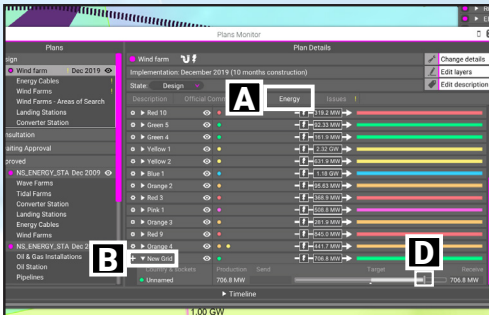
Plans Monitor

Plans

sign
Wind farm Dec 2019
Energy Cables
Wind Farms
Wind Farms - Areas of Search
Landing Stations
Converter Station
nsultation
aiting Approval
proved
NS_ENERGY_STA Dec 2009
Wave Farms
Tidal Farms
Converter Station
Landing Stations
Energy Cables
Wind Farms
NS_ENERGY_STA Dec 2
Oil & Gas Installations
Oil Station
Pipelines

Plan Details

Wind farm
Implementation: December 2019 (10 months construction)
State: Design

Change details
Edit layers
Edit description

Description | Official Comm | Energy | Issues 1

| | |
|---|---|
| Red 10 | 219.2 MW |
| Green 5 | 92.33 MW |
| Green 4 | 161.9 MW |
| Yellow 1 | 2.32 GW |
| Yellow 2 | 631.9 MW |
| Blue 1 | 1.18 GW |
| Orange 2 | 35.63 MW |
| Red 3 | 368.9 MW |
| Pink 1 | 608.6 MW |
| Orange 3 | 501.9 MW |
| Red 9 | 845.0 MW |
| Orange 4 | 441.7 MW |
| | 706.8 MW |

A
B
D

New Grid
Country & Sockets | Production | Send | Target | Receive
Unnamed | 706.8 MW | | | 706.8 MW

Timeline

1.00 GW